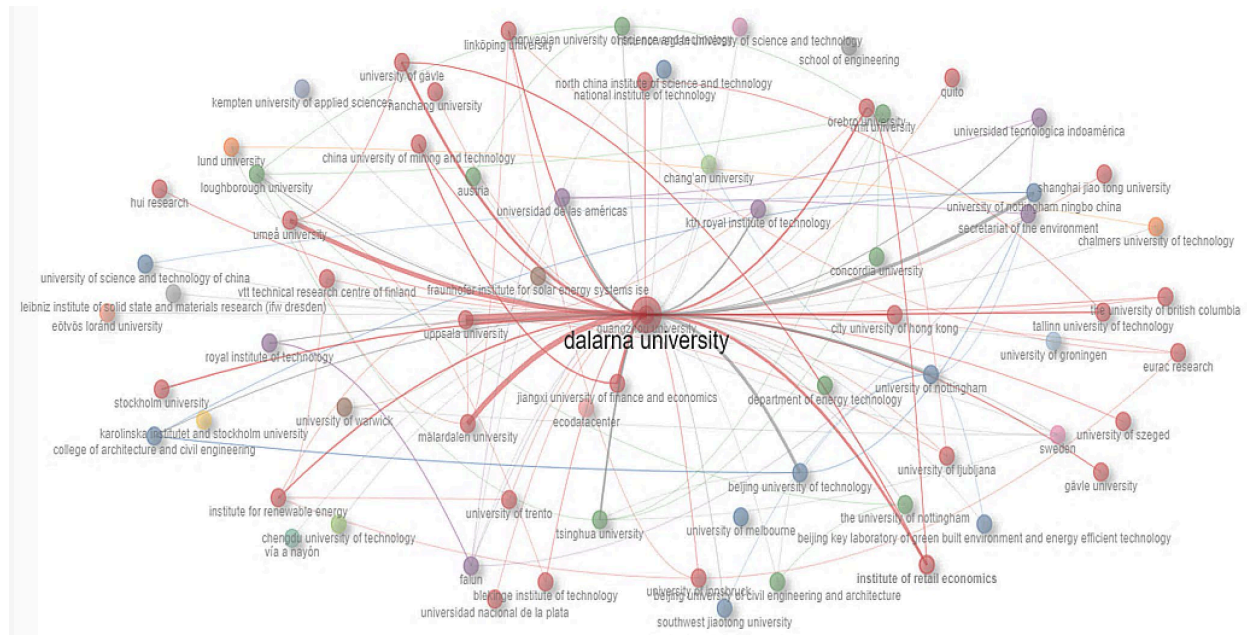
linköping university
norwegian university of science and technology
university of science and technology
school of engineering
university of gävle
north china institute of science and technology
national institute of technology
kempten university of applied sciences
nanchang university
quito
örebro university
umu university
universidad tecnológica indoamérica
lund university
china university of mining and technology
loughborough university
austria
chang'an university
hui research
shanghai jiao tong university
universidad de las américas
university of nottingham ningbo china
kth royal institute of technology
umeå university
secretariat of the environment
chalmers university of technology
concordia university
university of science and technology of china
vtt technical research centre of finland
fraunhofer institute for solar energy systems ise
leibniz institute of solid state and materials research (ifw dresden)
the university of british columbia
eötvös loránd university
guangzhou university
city university of hong kong
tallinn university of technology
uppsala university
dalarna university
royal institute of technology
university of groningen
eurac research
university of nottingham
stockholm university
jiangxi university of finance and economics
department of energy technology
university of warwick
karolinska institutet and stockholm university
ecodatacenter
university of szeged
mälardalen university
sweden
college of architecture and civil engineering
university of ljubljana
gävle university
beijing university of technology
institute for renewable energy
university of trento
the university of nottingham
chengdu university of technology
university of melbourne
beijing key laboratory of green built environment and energy efficient technology
vía a nayón
tsinghua university
institute of retail economics
falun
university of innsbruck
blekinge institute of technology
beijing university of civil engineering and architecture
universidad nacional de la plata
southwest jiaotong university